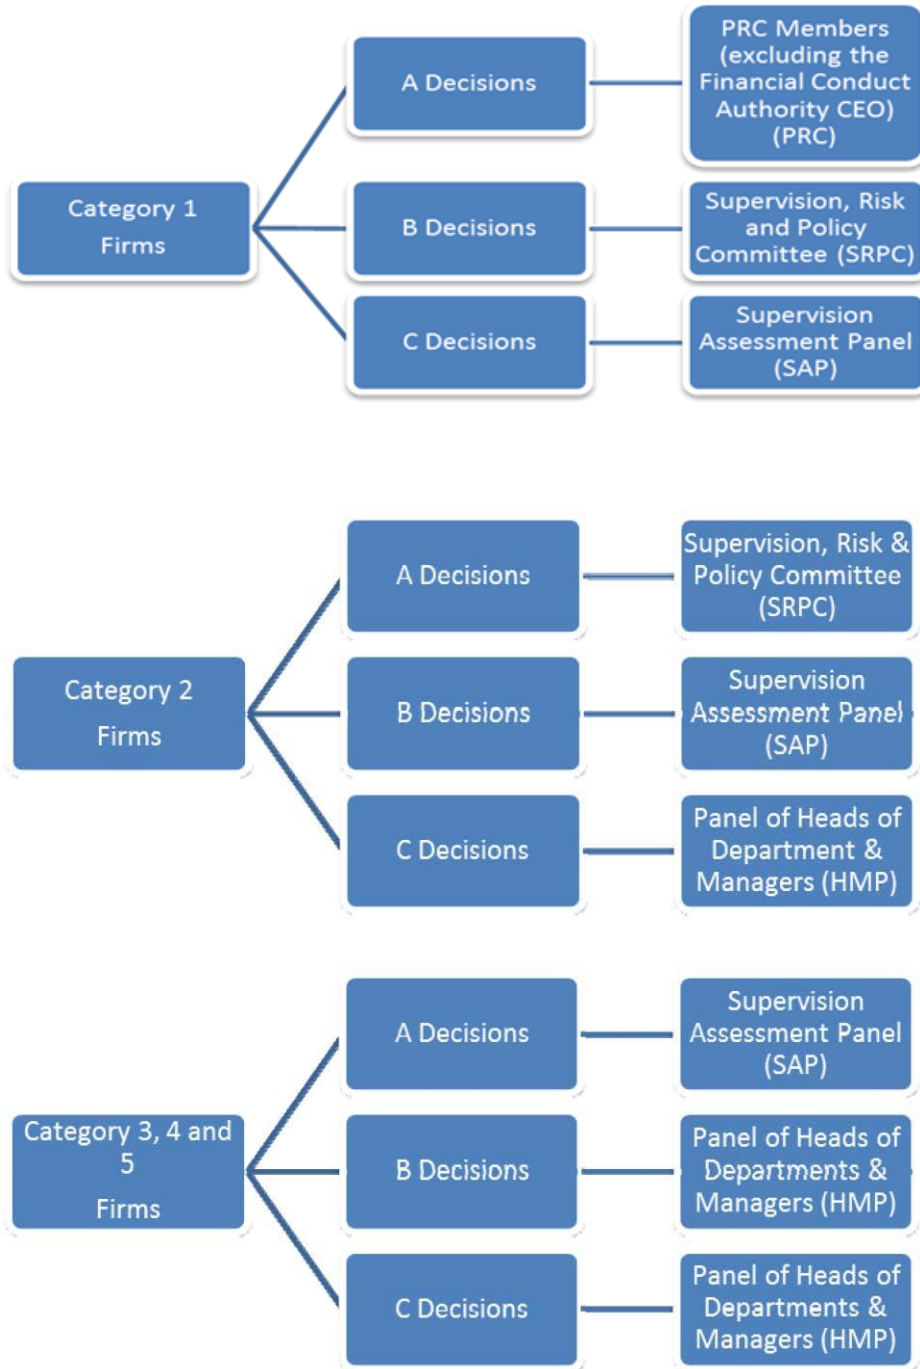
Category 1 Firms

A Decisions

PRC Members (excluding the Financial Conduct Authority CEO) (PRC)

B Decisions

Supervision, Risk and Policy Committee (SRPC)

C Decisions

Supervision Assessment Panel (SAP)

Category 2 Firms

A Decisions

Supervision, Risk & Policy Committee (SRPC)

B Decisions

Supervision Assessment Panel (SAP)

C Decisions

Panel of Heads of Department & Managers (HMP)

Category 3, 4 and 5 Firms

A Decisions

Supervision Assessment Panel (SAP)

B Decisions

Panel of Heads of Departments & Managers (HMP)

C Decisions

Panel of Heads of Departments & Managers (HMP)